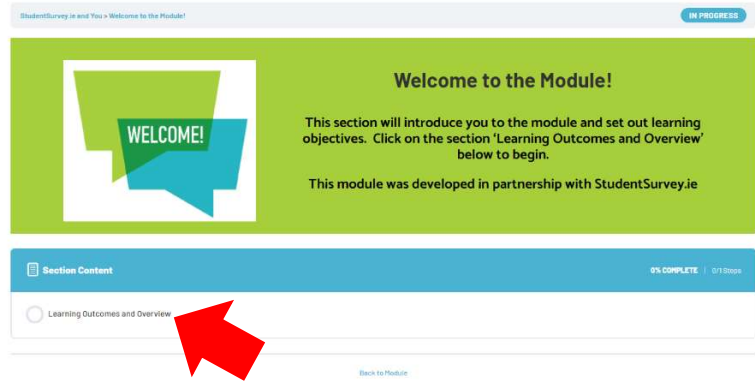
StudentSurvey.ie and You > Welcome to the Module!

IN PROGRESS

WELCOME!

Welcome to the Module!

This section will introduce you to the module and set out learning objectives. Click on the section 'Learning Outcomes and Overview' below to begin.

This module was developed in partnership with StudentSurvey.ie

Section Content

0% COMPLETE | 0/1 Steps

Learning Outcomes and Overview

Back to Module